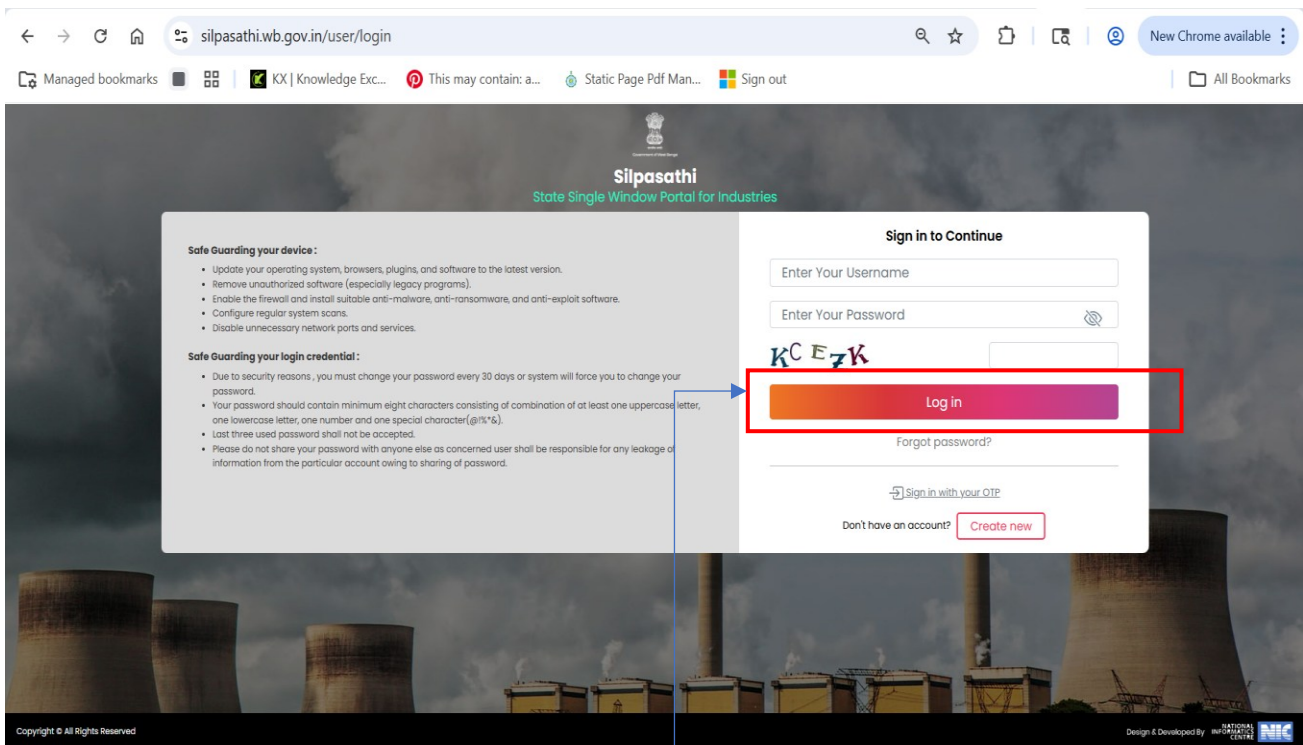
silpasathi.wb.gov.in/user/login

New Chrome available

Managed bookmarks | KX | Knowledge Exc... | This may contain: a... | Static Page Pdf Man... | Sign out | All Bookmarks

Government of West Bengal

Silpasathi
State Single Window Portal for Industries

Safe Guarding your device :
- Update your operating system, browsers, plugins, and software to the latest version.
- Remove unauthorized software (especially legacy programs).
- Enable the firewall and install suitable anti-malware, anti-ransomware, and anti-exploit software.
- Configure regular system scans.
- Disable unnecessary network ports and services.

Safe Guarding your login credential :
- Due to security reasons , you must change your password every 30 days or system will force you to change your password.
- Your password should contain minimum eight characters consisting of combination of at least one uppercase letter, one lowercase letter, one number and one special character(@!%*&).
- Last three used password shall not be accepted.
- Please do not share your password with anyone else as concerned user shall be responsible for any leakage of information from the particular account owing to sharing of password.

Sign in to Continue

Enter Your Username

Enter Your Password

KCEZK

Log in

Forgot password?

Sign in with your OTP

Don't have an account? Create new

Copyright © All Rights Reserved

Design & Developed By NATIONAL INFORMATICS CENTRE NIC